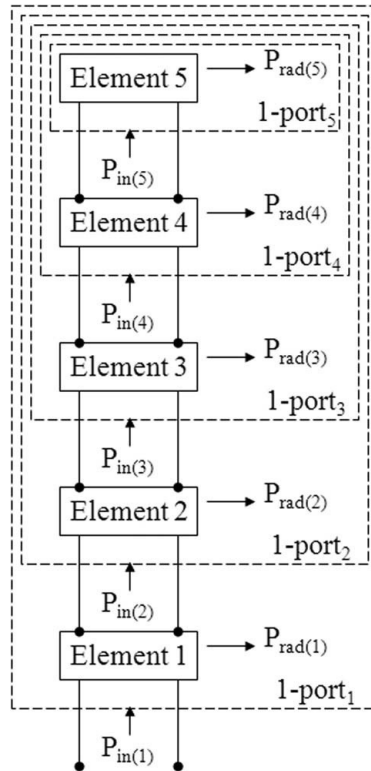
Element 5

$P_{rad(5)}$

1-port$_5$

$P_{in(5)}$

Element 4

$P_{rad(4)}$

1-port$_4$

$P_{in(4)}$

Element 3

$P_{rad(3)}$

1-port$_3$

$P_{in(3)}$

Element 2

$P_{rad(2)}$

1-port$_2$

$P_{in(2)}$

Element 1

$P_{rad(1)}$

1-port$_1$

$P_{in(1)}$